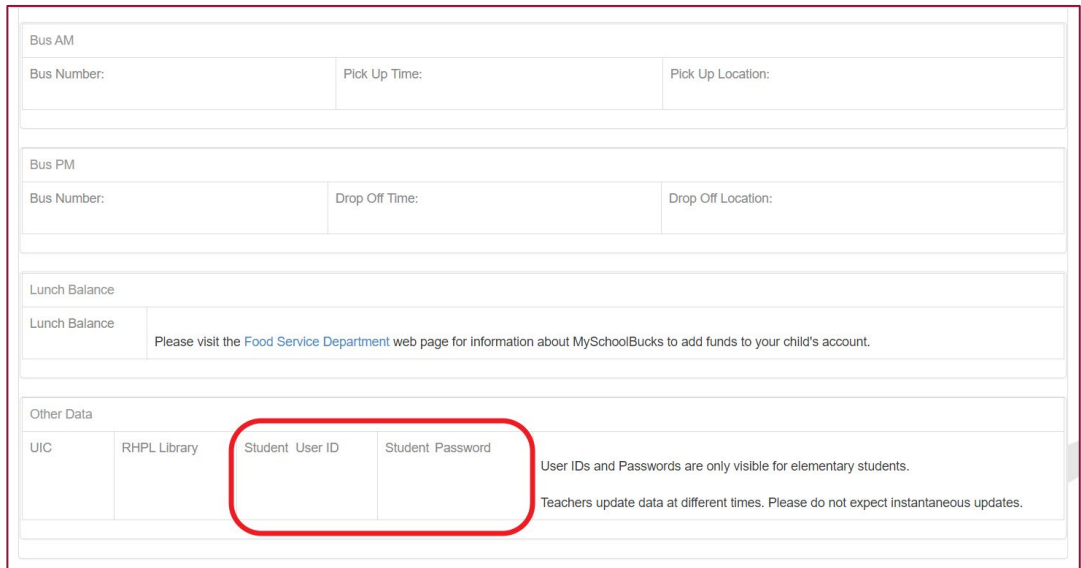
Bus AM

| Bus Number: | Pick Up Time: | Pick Up Location: |
|---|---|---|

Bus PM

| Bus Number: | Drop Off Time: | Drop Off Location: |
|---|---|---|

Lunch Balance

| Lunch Balance | Please visit the Food Service Department web page for information about MySchoolBucks to add funds to your child's account. |
|---|---|

Other Data

| UIC | RHPL Library | Student User ID | Student Password | User IDs and Passwords are only visible for elementary students. Teachers update data at different times. Please do not expect instantaneous updates. |
|---|---|---|---|---|